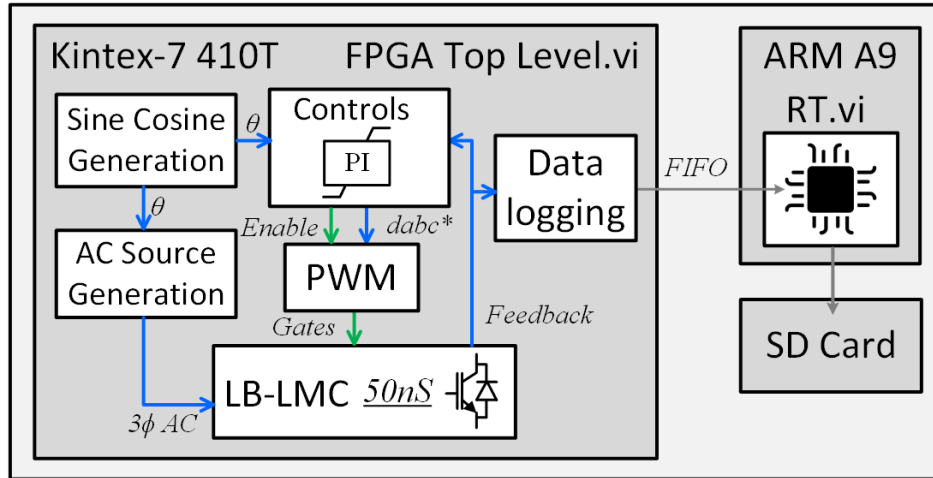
Kintex-7 410T FPGA Top Level.vi

ARM A9 RT.vi

Sine Cosine Generation

$\theta$

Controls

PI

$\theta$

Data logging

FIFO

Enable

dabc*

AC Source Generation

PWM

Gates

Feedback

SD Card

LB-LMC

50nS

$3\phi$ AC